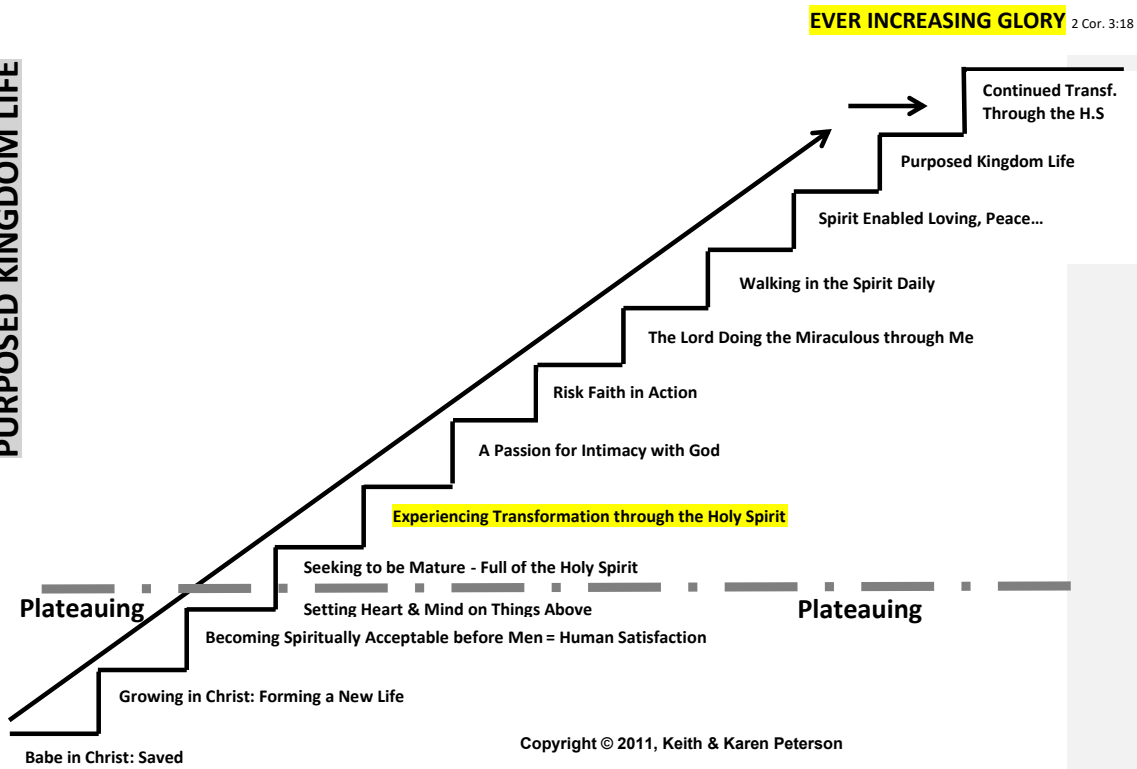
EVER INCREASING GLORY 2 Cor. 3:18

PURPOSED KINGDOM LIFE

Continued Transf. Through the H.S

Purposed Kingdom Life

Spirit Enabled Loving, Peace…

Walking in the Spirit Daily

The Lord Doing the Miraculous through Me

Risk Faith in Action

A Passion for Intimacy with God

Experiencing Transformation through the Holy Spirit

Seeking to be Mature - Full of the Holy Spirit

Plateauing

Setting Heart & Mind on Things Above

Plateauing

Becoming Spiritually Acceptable before Men = Human Satisfaction

Growing in Christ: Forming a New Life

Babe in Christ: Saved

Copyright © 2011, Keith & Karen Peterson